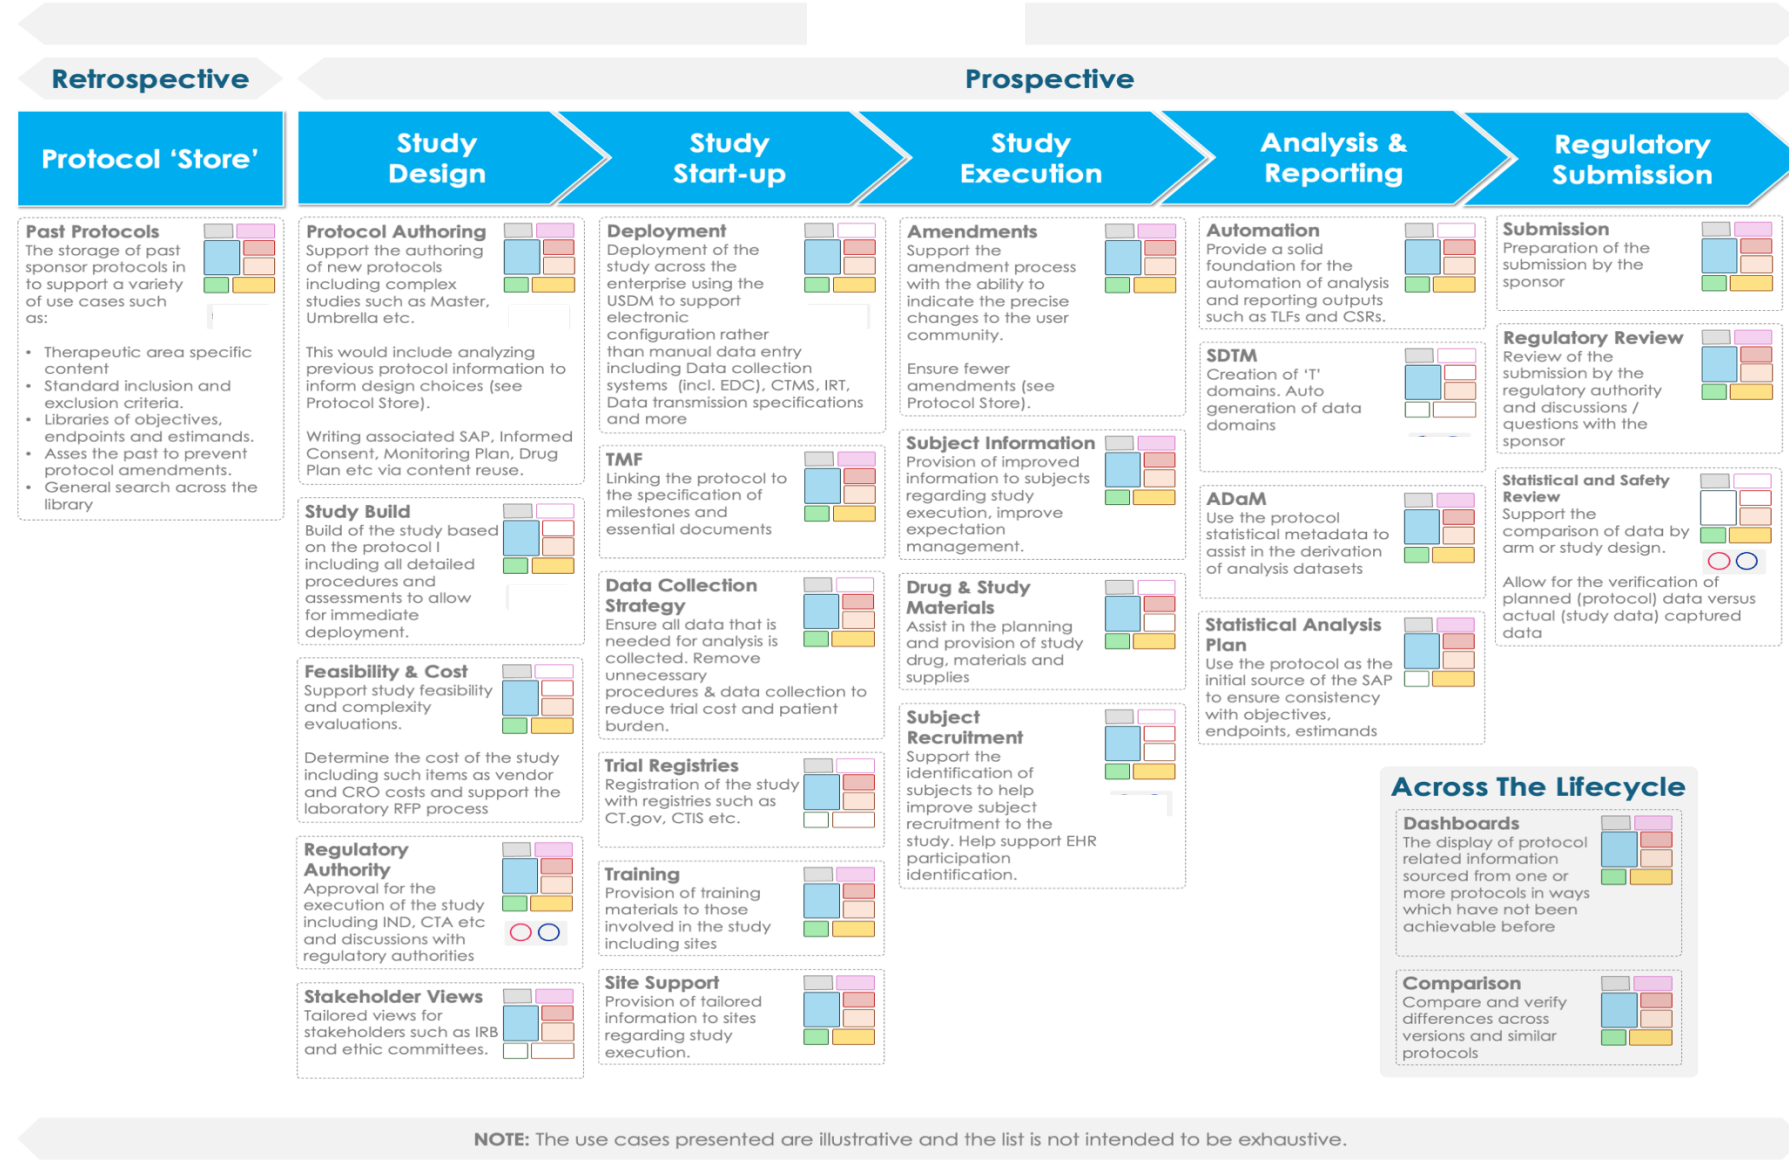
Retrospective

Prospective

Protocol 'Store'

Study Design

Study Start-up

Study Execution

Analysis & Reporting

Regulatory Submission

Past Protocols
The storage of past sponsor protocols in to support a variety of use cases such as:

- Therapeutic area specific content
- Standard inclusion and exclusion criteria.
- Libraries of objectives, endpoints and estimands.
- Asses the past to prevent protocol amendments.
- General search across the library

Protocol Authoring
Support the authoring of new protocols including complex studies such as Master, Umbrella etc.

This would include analyzing previous protocol information to inform design choices (see Protocol Store).

Writing associated SAP, Informed Consent, Monitoring Plan, Drug Plan etc via content reuse.

Study Build
Build of the study based on the protocol I including all detailed procedures and assessments to allow for immediate deployment.

Feasibility & Cost
Support study feasibility and complexity evaluations.

Determine the cost of the study including such items as vendor and CRO costs and support the laboratory RFP process

Regulatory Authority
Approval for the execution of the study including IND, CTA etc and discussions with regulatory authorities

Stakeholder Views
Tailored views for stakeholders such as IRB and ethic committees.

Deployment
Deployment of the study across the enterprise using the USDM to support electronic configuration rather than manual data entry including Data collection systems (incl. EDC), CTMS, IRT, Data transmission specifications and more

TMF
Linking the protocol to the specification of milestones and essential documents

Data Collection Strategy
Ensure all data that is needed for analysis is collected. Remove unnecessary procedures & data collection to reduce trial cost and patient burden.

Trial Registries
Registration of the study with registries such as CT.gov, CTIS etc.

Training
Provision of training materials to those involved in the study including sites

Site Support
Provision of tailored information to sites regarding study execution.

Amendments
Support the amendment process with the ability to indicate the precise changes to the user community.

Ensure fewer amendments (see Protocol Store).

Subject Information
Provision of improved information to subjects regarding study execution, improve expectation management.

Drug & Study Materials
Assist in the planning and provision of study drug, materials and supplies

Subject Recruitment
Support the identification of subjects to help improve subject recruitment to the study. Help support EHR participation identification.

Automation
Provide a solid foundation for the automation of analysis and reporting outputs such as TLFs and CSRs.

SDTM
Creation of 'T' domains. Auto generation of data domains

ADaM
Use the protocol statistical metadata to assist in the derivation of analysis datasets

Statistical Analysis Plan
Use the protocol as the initial source of the SAP to ensure consistency with objectives, endpoints, estimands

Submission
Preparation of the submission by the sponsor

Regulatory Review
Review of the submission by the regulatory authority and discussions / questions with the sponsor

Statistical and Safety Review
Support the comparison of data by arm or study design.

Allow for the verification of planned (protocol) data versus actual (study data) captured data

Across The Lifecycle

Dashboards
The display of protocol related information sourced from one or more protocols in ways which have not been achievable before

Comparison
Compare and verify differences across versions and similar protocols

NOTE: The use cases presented are illustrative and the list is not intended to be exhaustive.